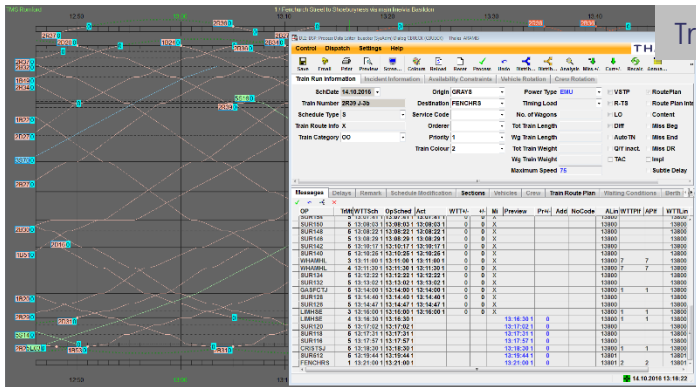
1/1 Fenchurch Street to Shoeburyness via main line via Basildon

12:50 13:00 13:10 13:20 13:30 13:40

Control Dispatch Settings Help

Save Email Print Preview Sync Column Refresh Reset Preview Undo Search Search Analyze Miles Conf Recalc Gener...

Train Run Information | Incident Information | Availability Constraints | Vehicle Rotation | Crew Rotation

SchDate 14.10.2016
Train Number 2R39 J-3b
Schedule Type S
Train Route Info X
Train Category OO
Origin GRAYS
Destination FENCHRS
Service Code
Orderer
Priority 1
Train Colour 2
Power Type EMU
Timing Load
No. of Wagons
Tot Train Length
Wg Train Length
Tot Train Weight
Wg Train Weight
Maximum Speed 75
VSTP
R-TB
LO
Diff
AutoTN
QY inact.
TAC
Route Plan
Route Plan Int
Content
Miss Beg
Miss End
Miss DR
Impl
Subtle Delay

Messages | Delays | Remark | Schedule Modification | Sections | Vehicles | Crew | Train Route Plan | Waiting Conditions | Berth

| OP | TrM | WTTSch | OpSched | Act | WTTA | +/- | Mi | Preview | Pr+/- | Add | NoCode | ALin | WTTPf | APf | WTLin |
|---|---|---|---|---|---|---|---|---|---|---|---|---|---|---|---|
| SUR150 | 5 | 13:08:03 | 13:08:03 | 13:08:03 | 0 | 0 | X | | | | | 13800 | | | 13800 |
| SUR148 | 5 | 13:08:22 | 13:08:22 | 13:08:22 | 0 | 0 | X | | | | | 13800 | | | 13800 |
| SUR146 | 5 | 13:08:29 | 13:08:29 | 13:08:29 | 0 | 0 | X | | | | | 13800 | | | 13800 |
| SUR142 | 5 | 13:10:17 | 13:10:17 | 13:10:17 | 0 | 0 | X | | | | | 13800 | | | 13800 |
| SUR140 | 5 | 13:10:25 | 13:10:25 | 13:10:25 | 0 | 0 | X | | | | | 13800 | | | 13800 |
| WHAMHL | 5 | 13:11:00 | 13:11:00 | 13:11:00 | 0 | 0 | X | | | | | 13800 | 7 | 7 | 13800 |
| WHAMHL | 4 | 13:11:30 | 13:11:30 | 13:11:30 | 0 | 0 | X | | | | | 13800 | 7 | 7 | 13800 |
| SUR134 | 5 | 13:12:22 | 13:12:22 | 13:12:22 | 0 | 0 | X | | | | | 13800 | | | 13800 |
| SUR132 | 5 | 13:13:02 | 13:13:02 | 13:13:02 | 0 | 0 | X | | | | | 13800 | | | 13800 |
| GASFCTJ | 5 | 13:14:00 | 13:14:00 | 13:14:00 | 0 | 0 | X | | | | | 13800 | 1 | 1 | 13800 |
| SUR128 | 5 | 13:14:40 | 13:14:40 | 13:14:40 | 0 | 0 | X | | | | | 13800 | | | 13800 |
| SUR126 | 5 | 13:14:47 | 13:14:47 | 13:14:47 | 0 | 0 | X | | | | | 13800 | | | 13800 |
| LIMHSE | 3 | 13:16:00 | 13:16:00 | 13:16:00 | 0 | 0 | X | | | | | 13800 | 1 | 1 | 13800 |
| LIMHSE | 4 | 13:16:30 | 13:16:30 | | | | | 13:16:30 | 0 | | | 13800 | 1 | 1 | 13800 |
| SUR120 | 5 | 13:17:02 | 13:17:02 | | | | | 13:17:02 | 0 | | | 13800 | | | 13800 |
| SUR118 | 5 | 13:17:31 | 13:17:31 | | | | | 13:17:31 | 0 | | | 13800 | | | 13800 |
| SUR116 | 5 | 13:17:57 | 13:17:57 | | | | | 13:17:57 | 0 | | | 13800 | | | 13800 |
| CRSTSJ | 5 | 13:18:30 | 13:18:30 | | | | | 13:18:30 | 0 | | | 13800 | 1 | 1 | 13800 |
| SUR612 | 5 | 13:19:44 | 13:19:44 | | | | | 13:19:44 | 0 | | | 13800 | | | 13800 |
| FENCHRS | 1 | 13:21:00 | 13:21:00 | | | | | 13:21:00 | 0 | | | 13800 | 2 | 1 | 13800 |

14.10.2016 13:18:22